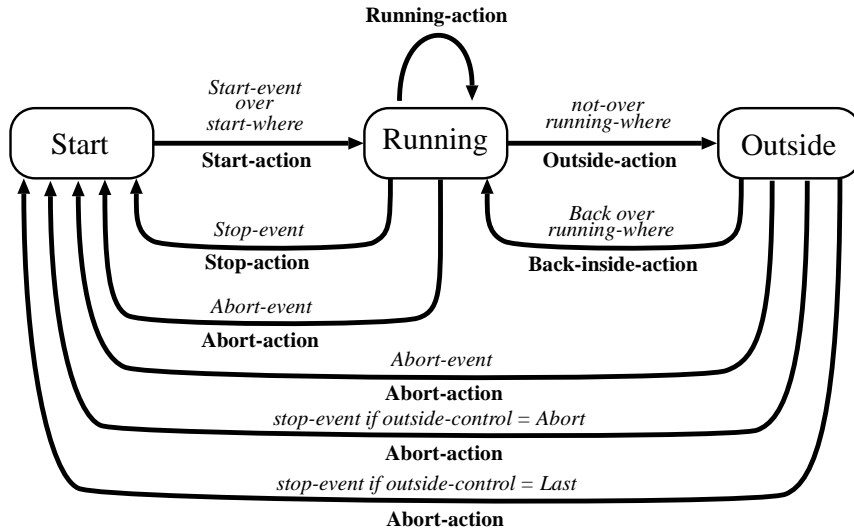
Running-action

Start-event over start-where

Start-action

not-over running-where

Outside-action

Start

Running

Outside

Stop-event

Stop-action

Back over running-where

Back-inside-action

Abort-event

Abort-action

Abort-event

Abort-action

stop-event if outside-control = Abort

Abort-action

stop-event if outside-control = Last

Abort-action